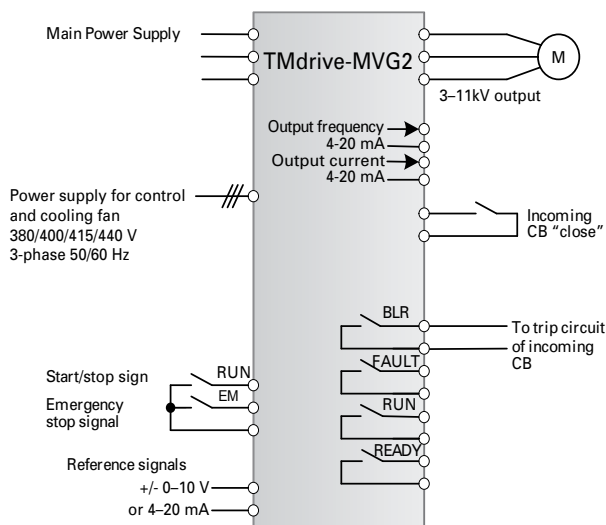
Main Power Supply

TMdrive-MVG2

M

3–11kV output

Output frequency
4-20 mA
Output current
4-20 mA

Power supply for control and cooling fan
380/400/415/440 V
3-phase 50/60 Hz

Incoming CB "close"

BLR

To trip circuit of incoming CB

FAULT

Start/stop sign

RUN

Emergency stop signal

EM

RUN

READY

Reference signals
+/- 0–10 V
or 4–20 mA